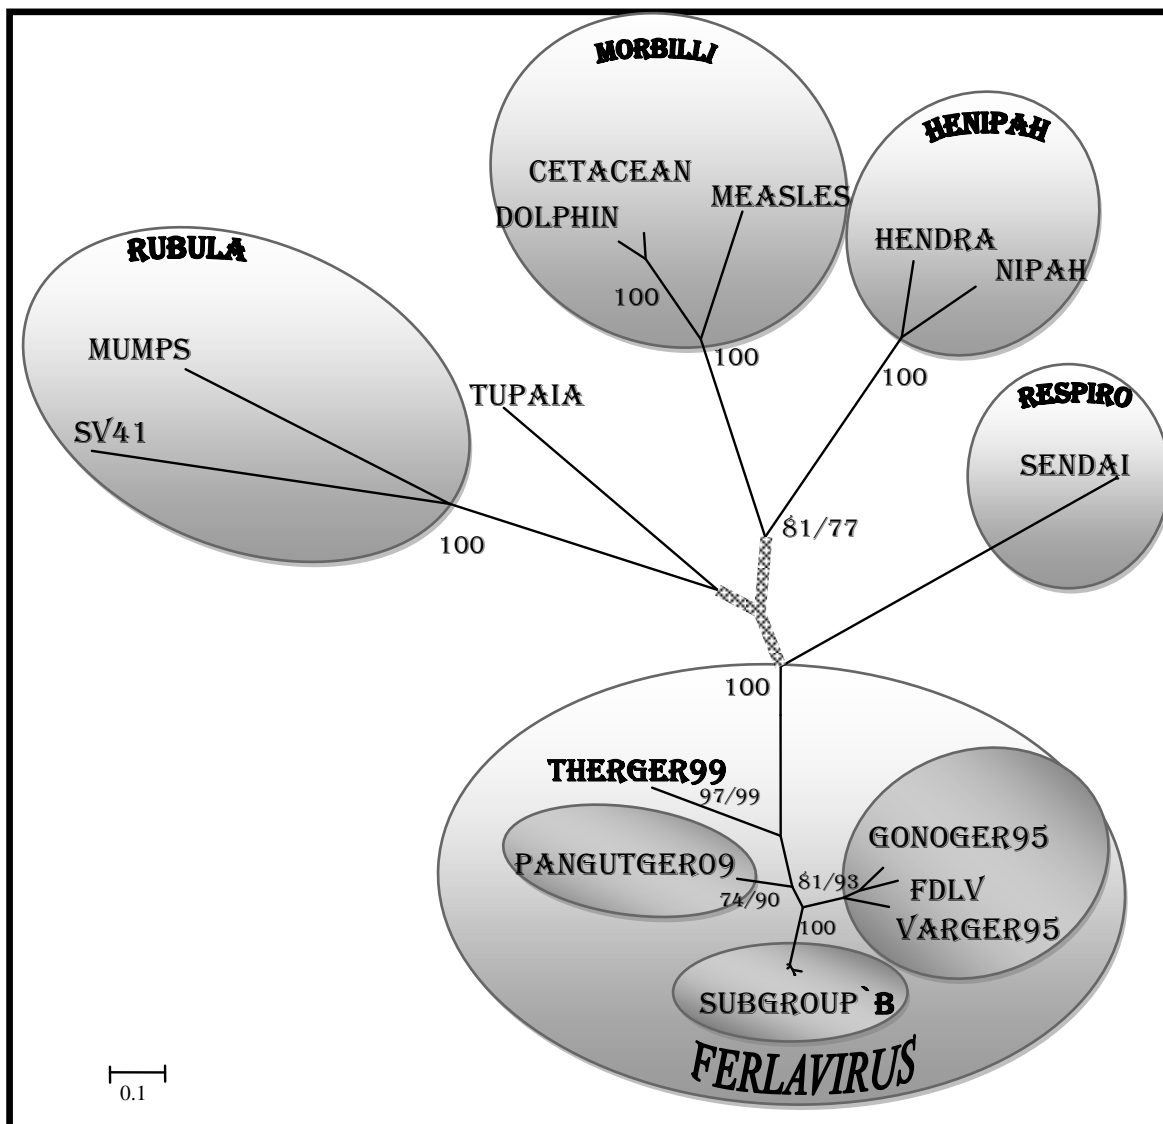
MORBILLI

CETACEAN

DOLPHIN

MEASLES

100

100

HENIPAH

HENDRA

NIPAH

100

RUBULA

MUMPS

SV41

100

TUPAIA

RESPIRO

SENDAI

81/77

100

THERGER99

97/99

PANGUTGER09

74/90

81/93

GONOGER95

FDLV

VARGER95

100

SUBGROUP`B

FERLAVIRUS

0.1